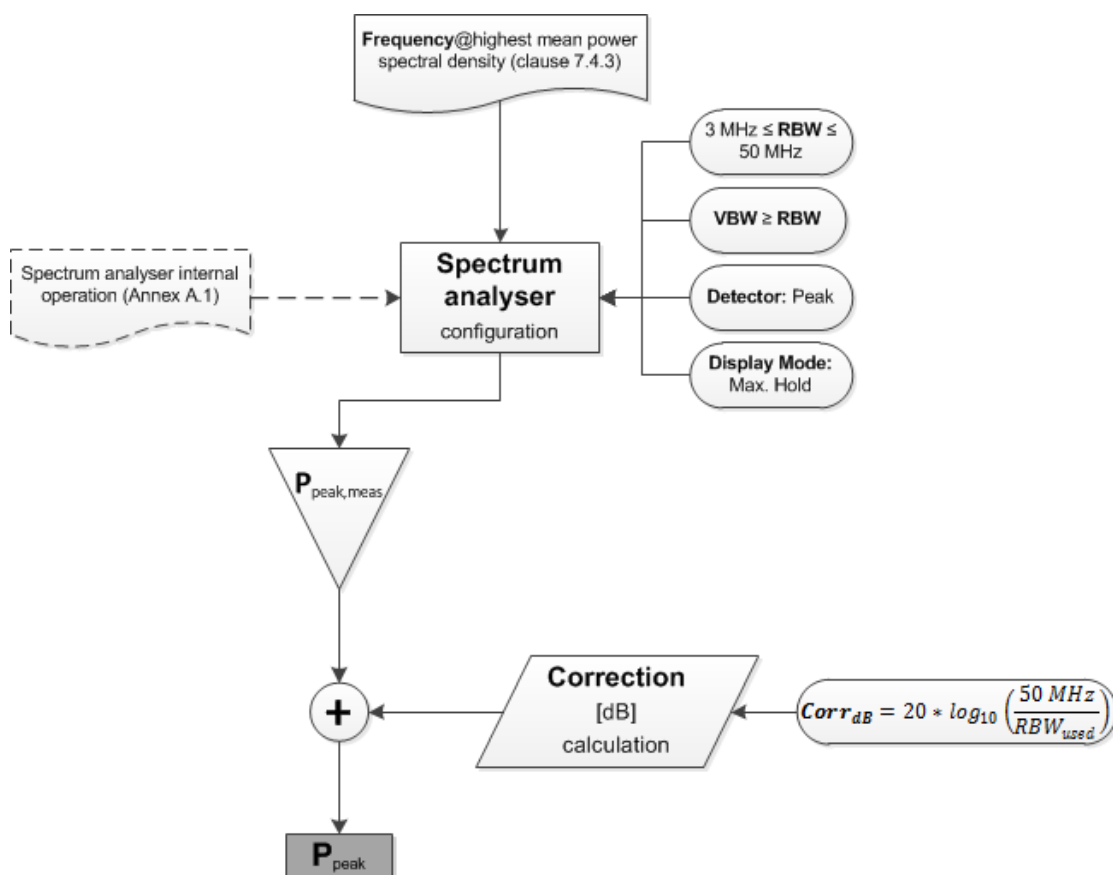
**Frequency**@highest mean power spectral density (clause 7.4.3)

3 MHz ≤ **RBW** ≤ 50 MHz

**VBW** ≥ **RBW**

Spectrum analyser internal operation (Annex A.1)

**Spectrum analyser**
configuration

**Detector:** Peak

**Display Mode:** Max. Hold

$P_{peak,meas}$

**Correction**
[dB]
calculation

$\boldsymbol{Corr_{dB}} = 20 * log_{10}\left(\frac{50\ MHz}{RBW_{used}}\right)$

+

$P_{peak}$